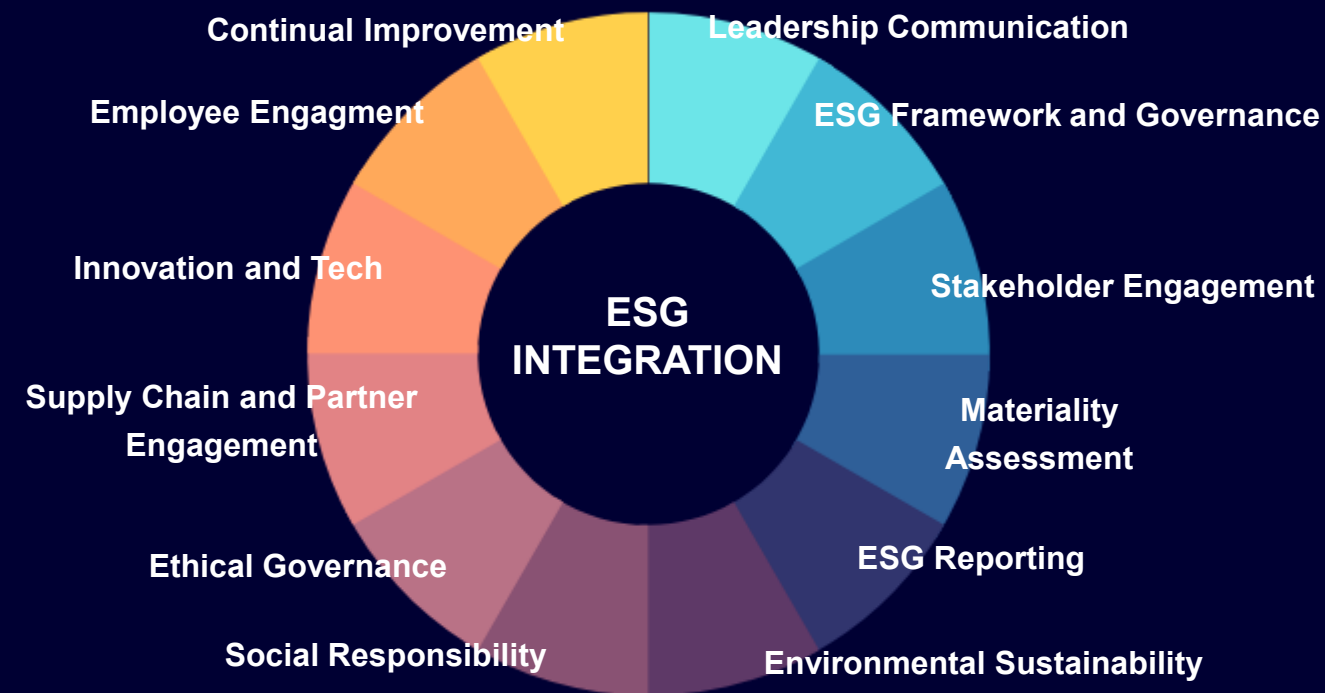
ESG INTEGRATION

Leadership Communication

ESG Framework and Governance

Stakeholder Engagement

Materiality Assessment

ESG Reporting

Environmental Sustainability

Social Responsibility

Ethical Governance

Supply Chain and Partner Engagement

Innovation and Tech

Employee Engagment

Continual Improvement